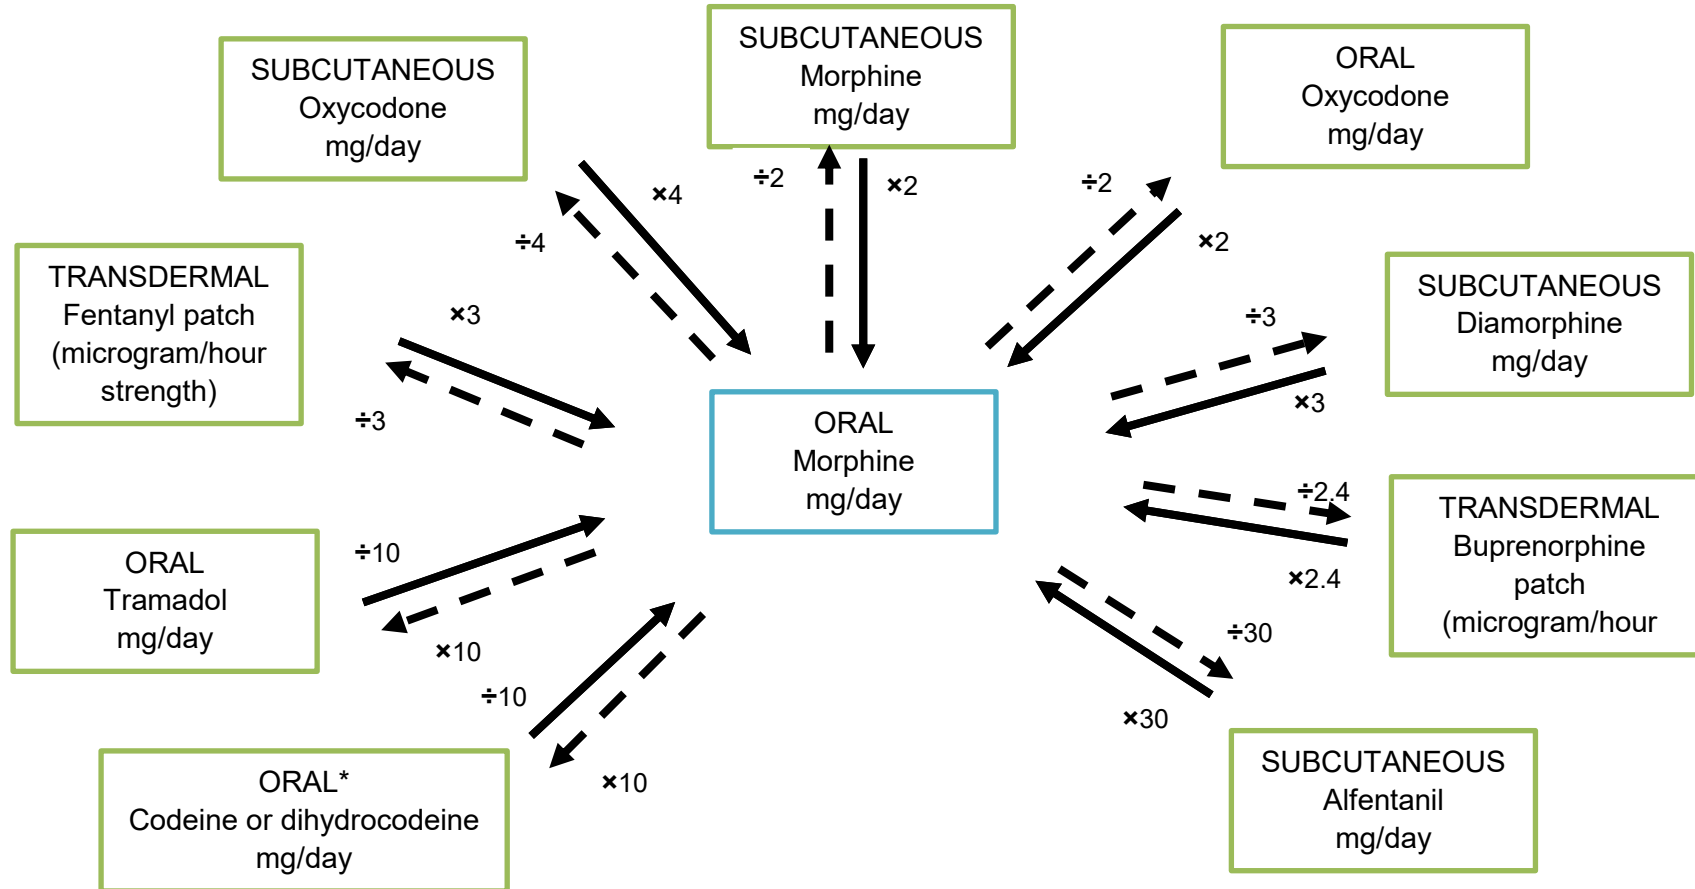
SUBCUTANEOUS
Oxycodone
mg/day

SUBCUTANEOUS
Morphine
mg/day

ORAL
Oxycodone
mg/day

×4

÷4

÷2

×2

÷2

×2

TRANSDERMAL
Fentanyl patch
(microgram/hour
strength)

×3

÷3

SUBCUTANEOUS
Diamorphine
mg/day

÷3

×3

ORAL
Morphine
mg/day

÷2.4

×2.4

TRANSDERMAL
Buprenorphine
patch
(microgram/hour

ORAL
Tramadol
mg/day

÷10

×10

÷10

×10

÷30

×30

ORAL*
Codeine or dihydrocodeine
mg/day

SUBCUTANEOUS
Alfentanil
mg/day